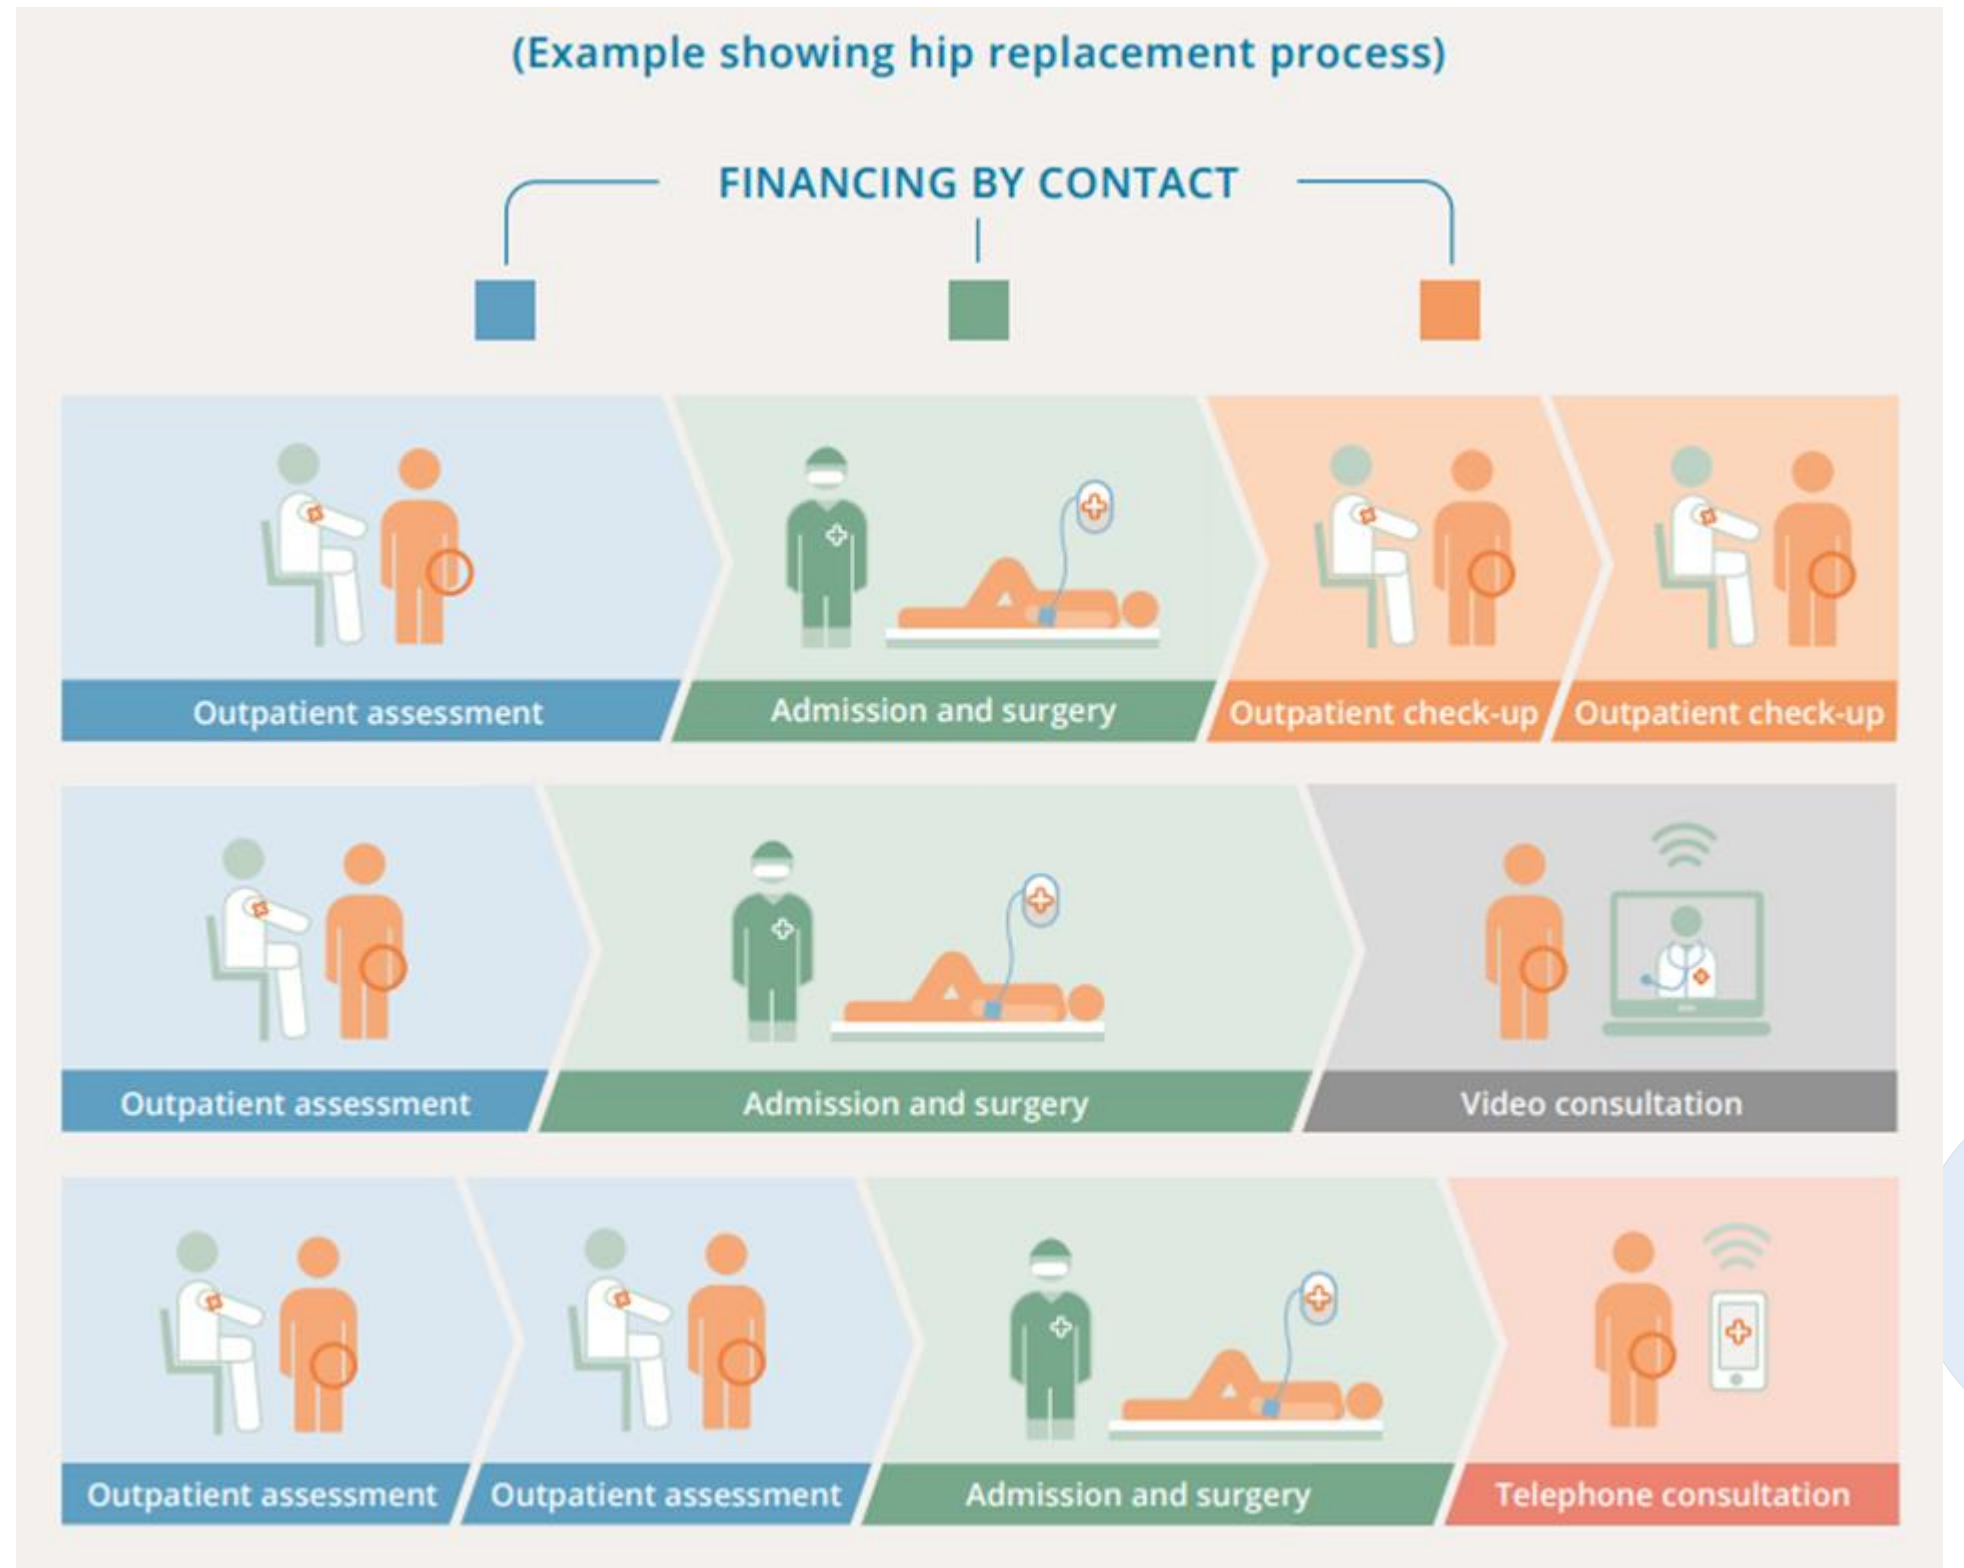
(Example showing hip replacement process)

FINANCING BY CONTACT

Outpatient assessment
Admission and surgery
Outpatient check-up
Outpatient check-up

Outpatient assessment
Admission and surgery
Video consultation

Outpatient assessment
Outpatient assessment
Admission and surgery
Telephone consultation